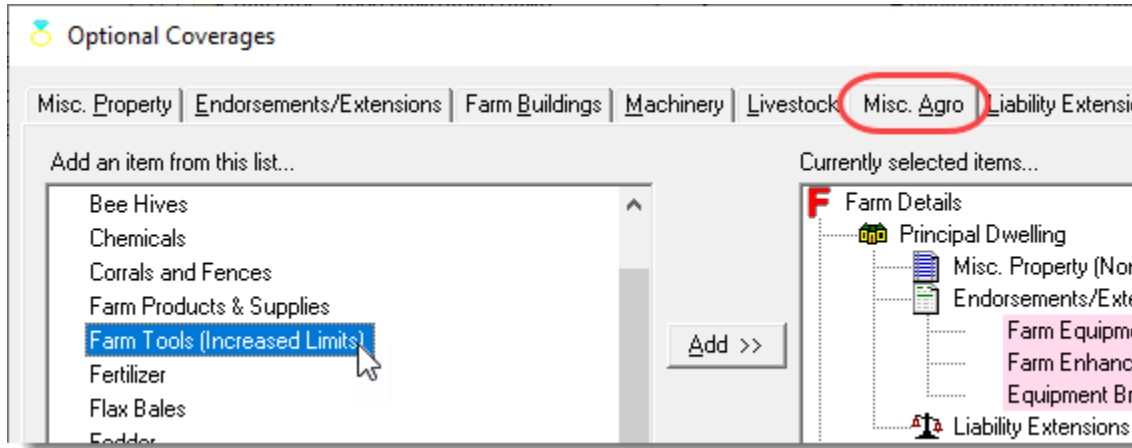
Optional Coverages

Misc. Property | Endorsements/Extensions | Farm Buildings | Machinery | Livestock | Misc. Agro | Liability Extensio

Add an item from this list...

Bee Hives
Chemicals
Corrals and Fences
Farm Products & Supplies
Farm Tools (Increased Limits)
Fertilizer
Flax Bales
Fodder

Add >>

Currently selected items...

F Farm Details
Principal Dwelling
Misc. Property (Nor
Endorsements/Exte
Farm Equipme
Farm Enhanc
Equipment Br
Liability Extensions